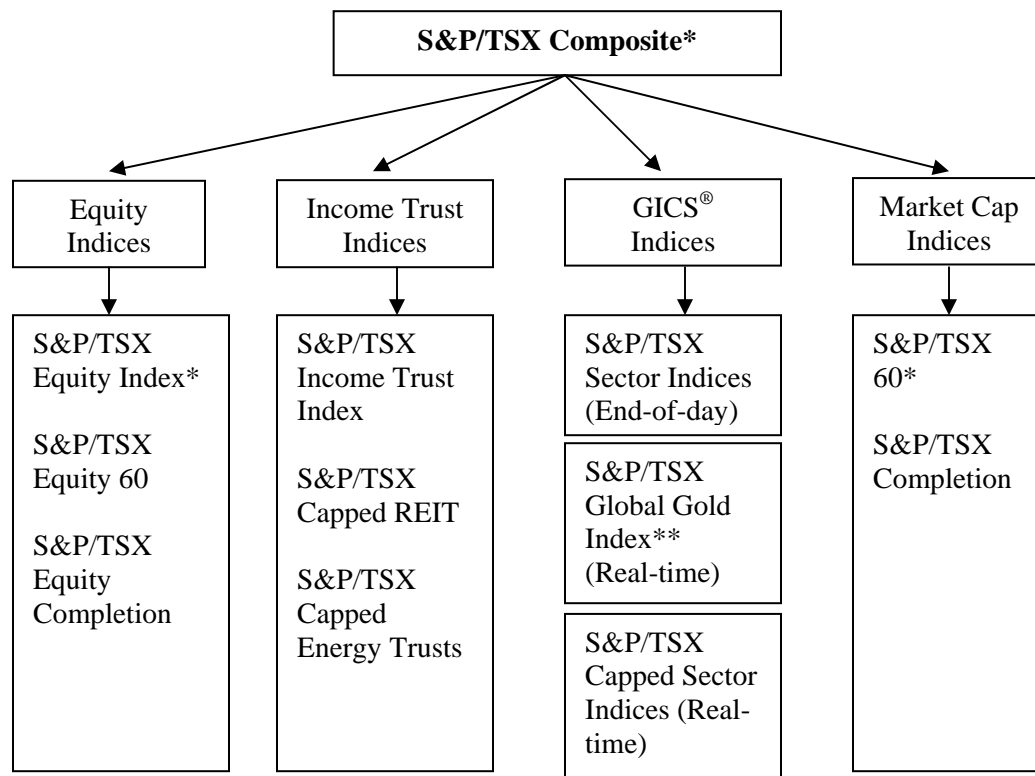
S&P/TSX Composite*

Equity Indices

Income Trust Indices

GICS® Indices

Market Cap Indices

S&P/TSX Equity Index*

S&P/TSX Equity 60

S&P/TSX Equity Completion

S&P/TSX Income Trust Index

S&P/TSX Capped REIT

S&P/TSX Capped Energy Trusts

S&P/TSX Sector Indices (End-of-day)

S&P/TSX Global Gold Index** (Real-time)

S&P/TSX Capped Sector Indices (Real-time)

S&P/TSX 60*

S&P/TSX Completion